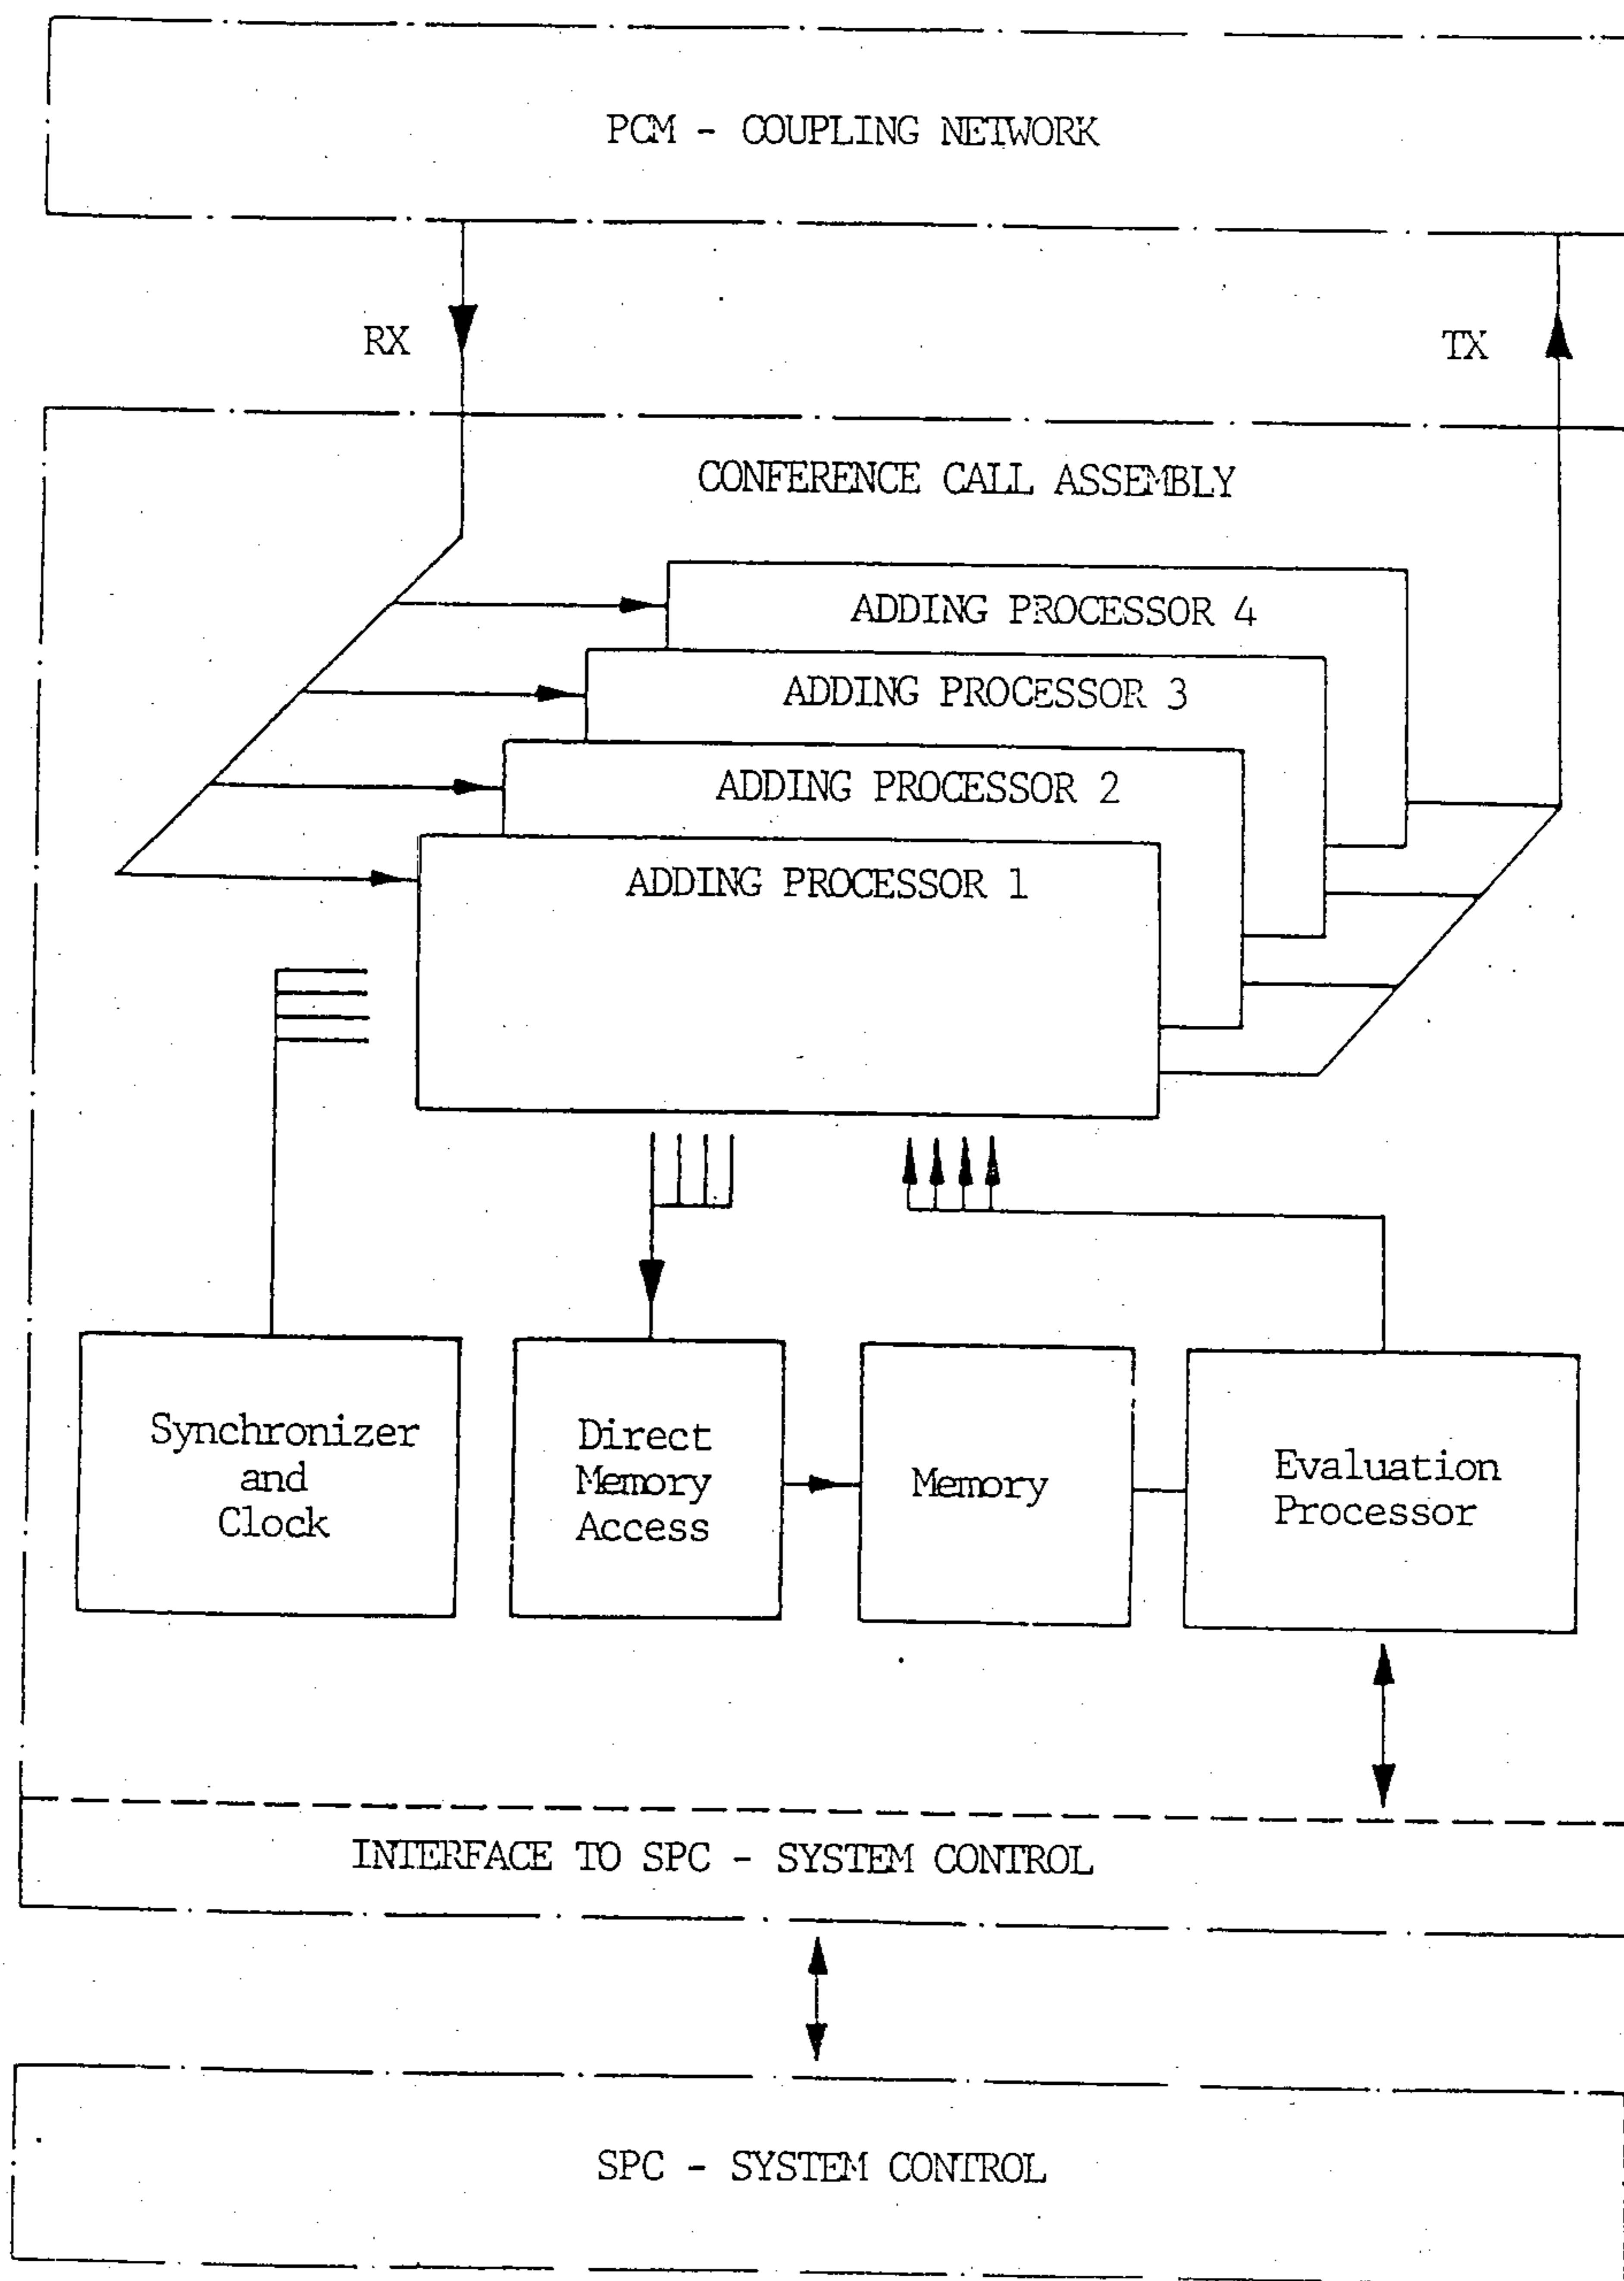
PCM - COUPLING NETWORK

RX

TX

CONFERENCE CALL ASSEMBLY

ADDING PROCESSOR 4

ADDING PROCESSOR 3

ADDING PROCESSOR 2

ADDING PROCESSOR 1

Synchronizer and Clock

Direct Memory Access

Memory

Evaluation Processor

INTERFACE TO SPC - SYSTEM CONTROL

SPC - SYSTEM CONTROL